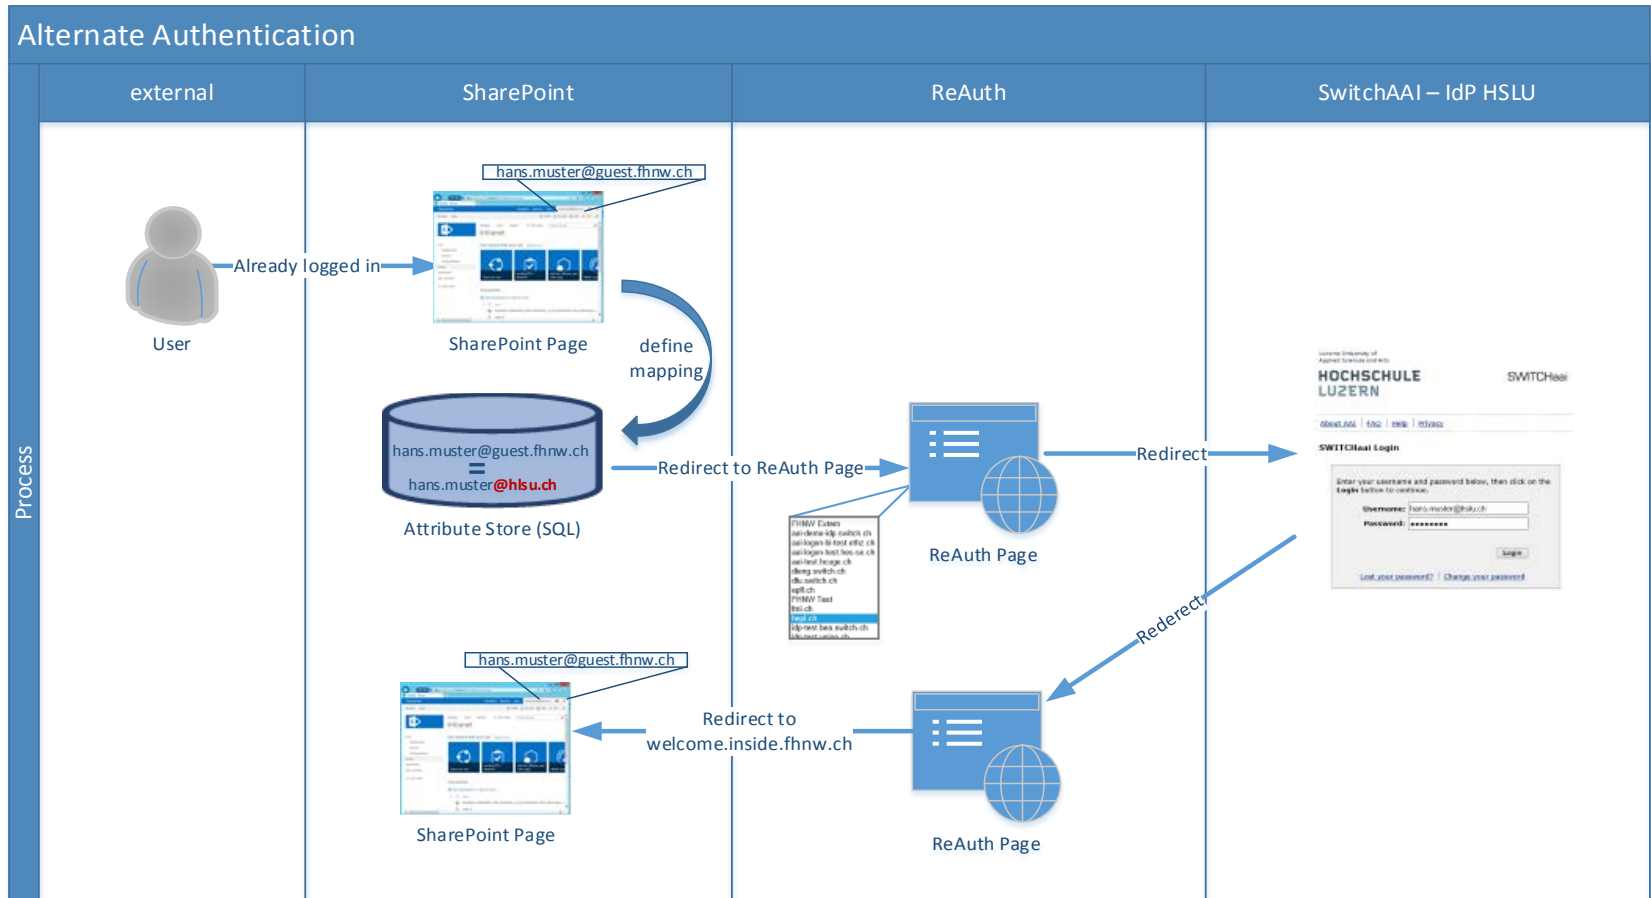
Alternate Authentication

Process

external

SharePoint

ReAuth

SwitchAAI – IdP HSLU

User

Already logged in

hans.muster@guest.fhnw.ch

SharePoint Page

define mapping

hans.muster@guest.fhnw.ch
=
hans.muster@hslu.ch

Attribute Store (SQL)

Redirect to ReAuth Page

FHNW Extern
aai-demo-idp.switch.ch
aai-logon-lil-test.ethz.ch
aai-logon-test.hos-se.ch
aai-test.hcage.ch
dieng.switch.ch
dlu.switch.ch
epfl.ch
FHNW Test
fmi.ch
hslu.ch
idp-test.bea.switch.ch
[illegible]

ReAuth Page

Redirect

Lucerne University of Applied Sciences and Arts
HOCHSCHULE LUZERN
SWITCHaai
About AAI | FAQ | Help | Privacy
SWITCHaai Login
Enter your username and password below, then click on the Login button to continue.
Username: hans.muster@hslu.ch
Password: ••••••••
Login
Lost your password? | Change your password

Rederect

hans.muster@guest.fhnw.ch

SharePoint Page

Redirect to welcome.inside.fhnw.ch

ReAuth Page